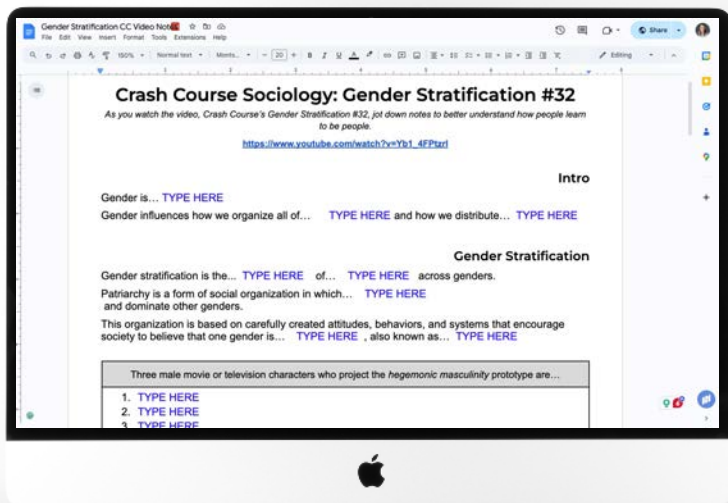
Gender Stratification CC Video Not

File Edit View Insert Format Tools Extensions Help

150% Normal text Monts... 20

Editing

Share

Crash Course Sociology: Gender Stratification #32

As you watch the video, Crash Course's Gender Stratification #32, jot down notes to better understand how people learn to be people.

https://www.youtube.com/watch?v=Yb1_4FPtzrI

Intro

Gender is... TYPE HERE

Gender influences how we organize all of... TYPE HERE and how we distribute... TYPE HERE

Gender Stratification

Gender stratification is the... TYPE HERE of... TYPE HERE across genders.

Patriarchy is a form of social organization in which... TYPE HERE and dominate other genders.

This organization is based on carefully created attitudes, behaviors, and systems that encourage society to believe that one gender is... TYPE HERE , also known as... TYPE HERE

| Three male movie or television characters who project the hegemonic masculinity prototype are... |
|---|
| 1. TYPE HERE<br>2. TYPE HERE<br>3. TYPE HERE |